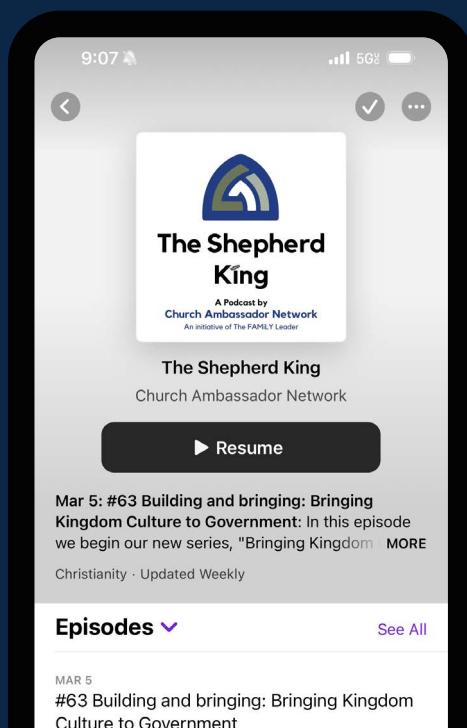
9:07

5G

The Shepherd King

A Podcast by
Church Ambassador Network
An initiative of The FAMiLY Leader

The Shepherd King

Church Ambassador Network

▶ Resume

Mar 5: #63 Building and bringing: Bringing Kingdom Culture to Government: In this episode we begin our new series, "Bringing Kingdom MORE

Christianity · Updated Weekly

Episodes

See All

MAR 5

#63 Building and bringing: Bringing Kingdom Culture to Government